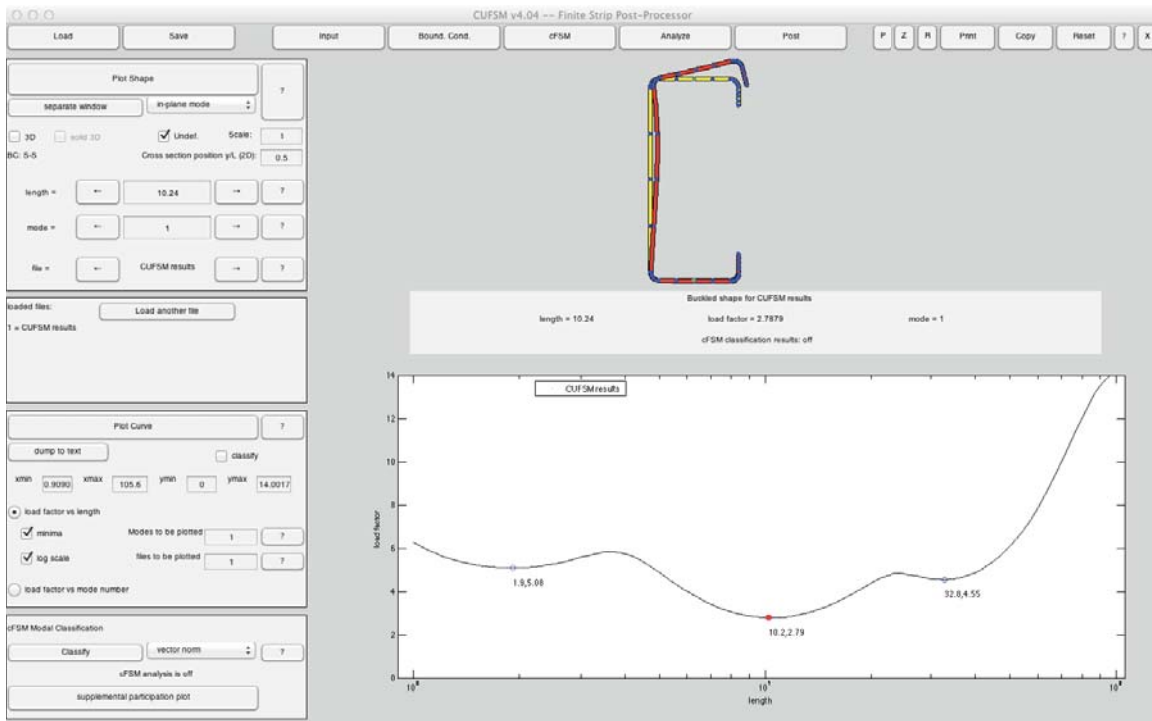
CUFSM v4.04 -- Finite Strip Post-Processor

Load Save Input Bound. Cond. cFSM Analyze Post P Z R Print Copy Reset ? X

Plot Shape ?
separate window in-plane mode
3D solid 3D Undef. Scale: 1
BC: S-S Cross section position y/L (2D): 0.5
length = ← 10.24 → ?
mode = ← 1 → ?
file = ← CUFSM results → ?

loaded files: Load another file
1 = CUFSM results

Plot Curve ?
dump to text classify
xmin 0.9090 xmax 105.6 ymin 0 ymax 14.0017
load factor vs length
minima Modes to be plotted 1 ?
log scale files to be plotted 1 ?
load factor vs mode number

cFSM Modal Classification
Classify vector norm ?
cFSM analysis is off
supplemental participation plot

Buckled shape for CUFSM results
length = 10.24 load factor = 2.7879 mode = 1
cFSM classification results: off

CUFSM results
14
12
10
8
6
4
2
0
load factor
1.9,5.08
10.2,2.79
32.8,4.55
$10^0$ $10^1$ $10^2$
length